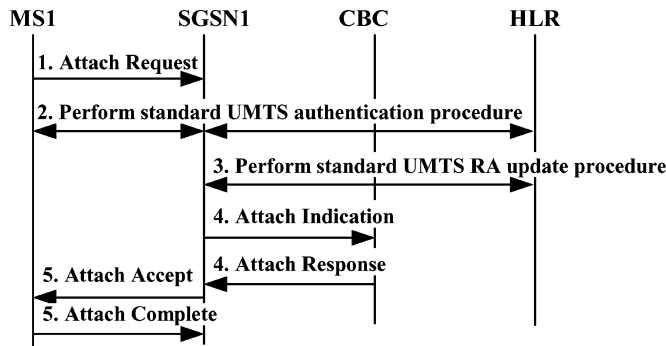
MS1
SGSN1
CBC
HLR

1. Attach Request

2. Perform standard UMTS authentication procedure

3. Perform standard UMTS RA update procedure

4. Attach Indication

4. Attach Response

5. Attach Accept

5. Attach Complete